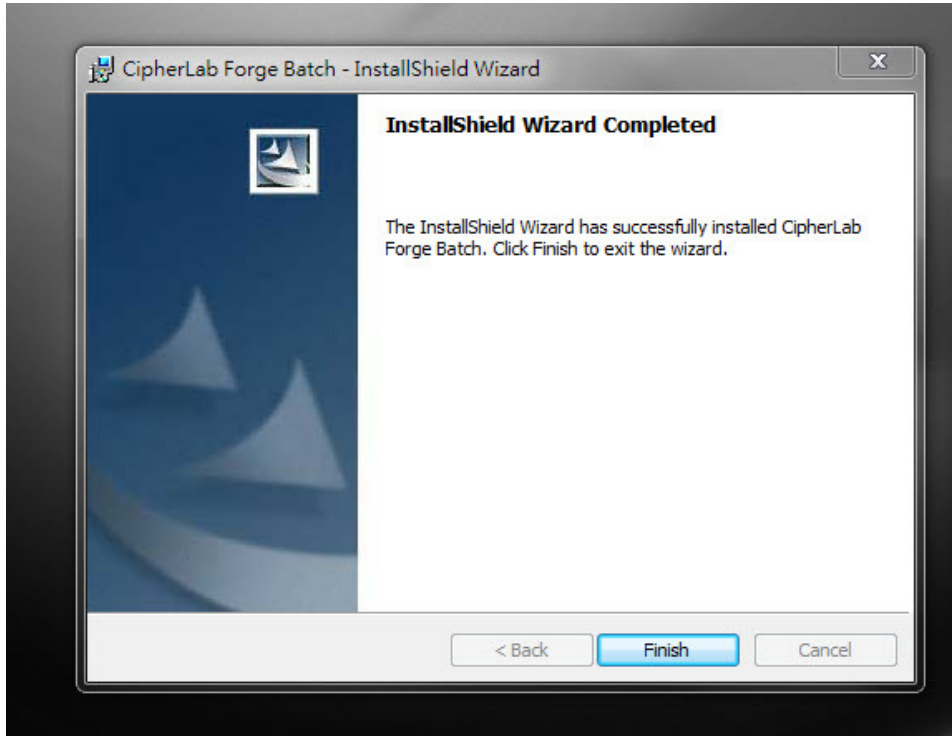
CipherLab Forge Batch - InstallShield Wizard

InstallShield Wizard Completed

The InstallShield Wizard has successfully installed CipherLab Forge Batch. Click Finish to exit the wizard.

< Back

Finish

Cancel